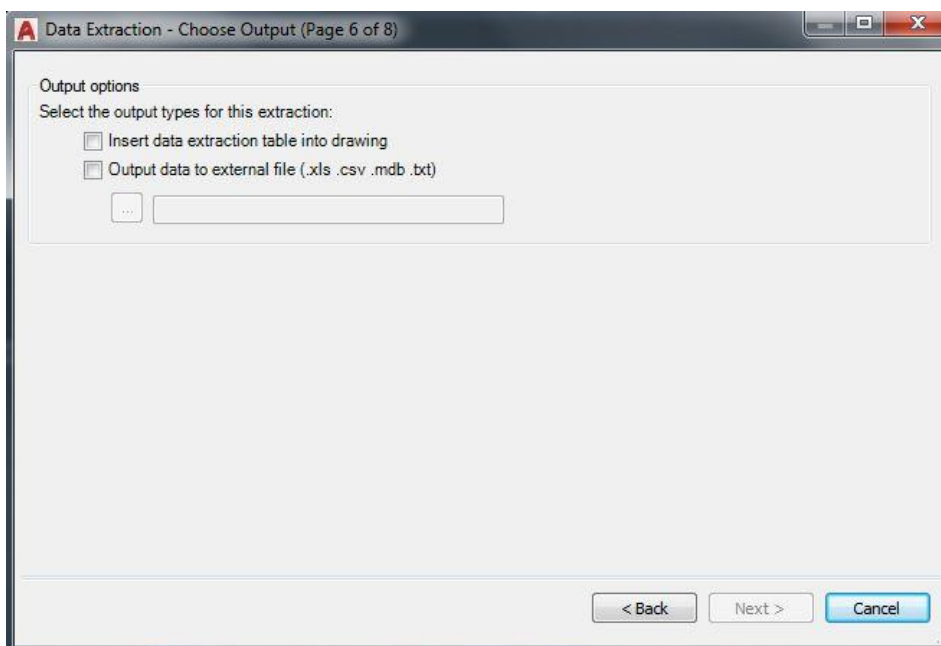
Data Extraction - Choose Output (Page 6 of 8)

Output options

Select the output types for this extraction:

Insert data extraction table into drawing

Output data to external file (.xls .csv .mdb .txt)

...

< Back

Next >

Cancel